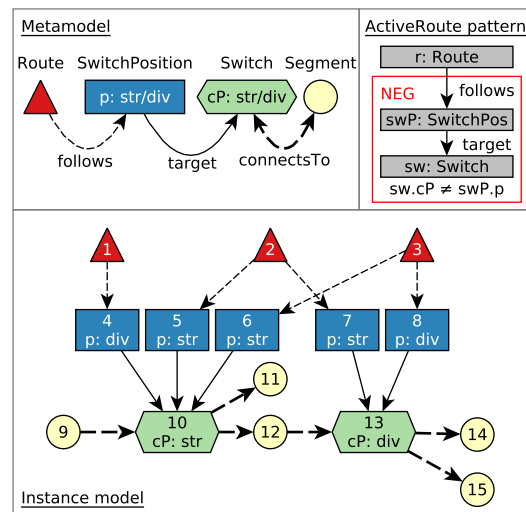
Metamodel

Route SwitchPosition Switch Segment

p: str/div

cP: str/div

follows target connectsTo

ActiveRoute pattern

r: Route

NEG

follows

swP: SwitchPos

target

sw: Switch

sw.cP ≠ swP.p

1 2 3

4
p: div

5
p: str

6
p: str

7
p: str

8
p: div

11

9

10
cP: str

12

13
cP: div

14

15

Instance model